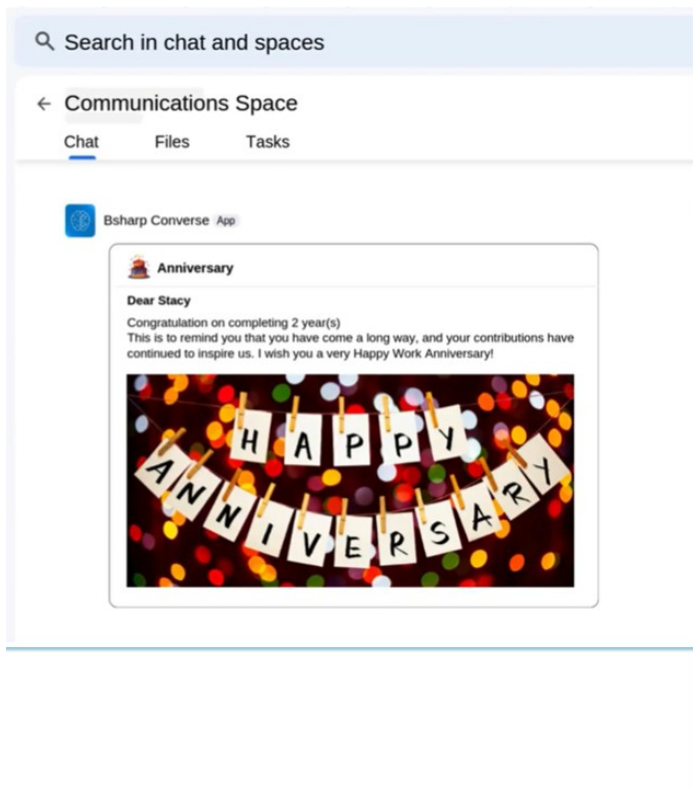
Search in chat and spaces

← Communications Space

Chat Files Tasks

Bsharp Converse App

Anniversary

Dear Stacy

Congratulation on completing 2 year(s)
This is to remind you that you have come a long way, and your contributions have continued to inspire us. I wish you a very Happy Work Anniversary!

HAPPY
ANNIVERSARY